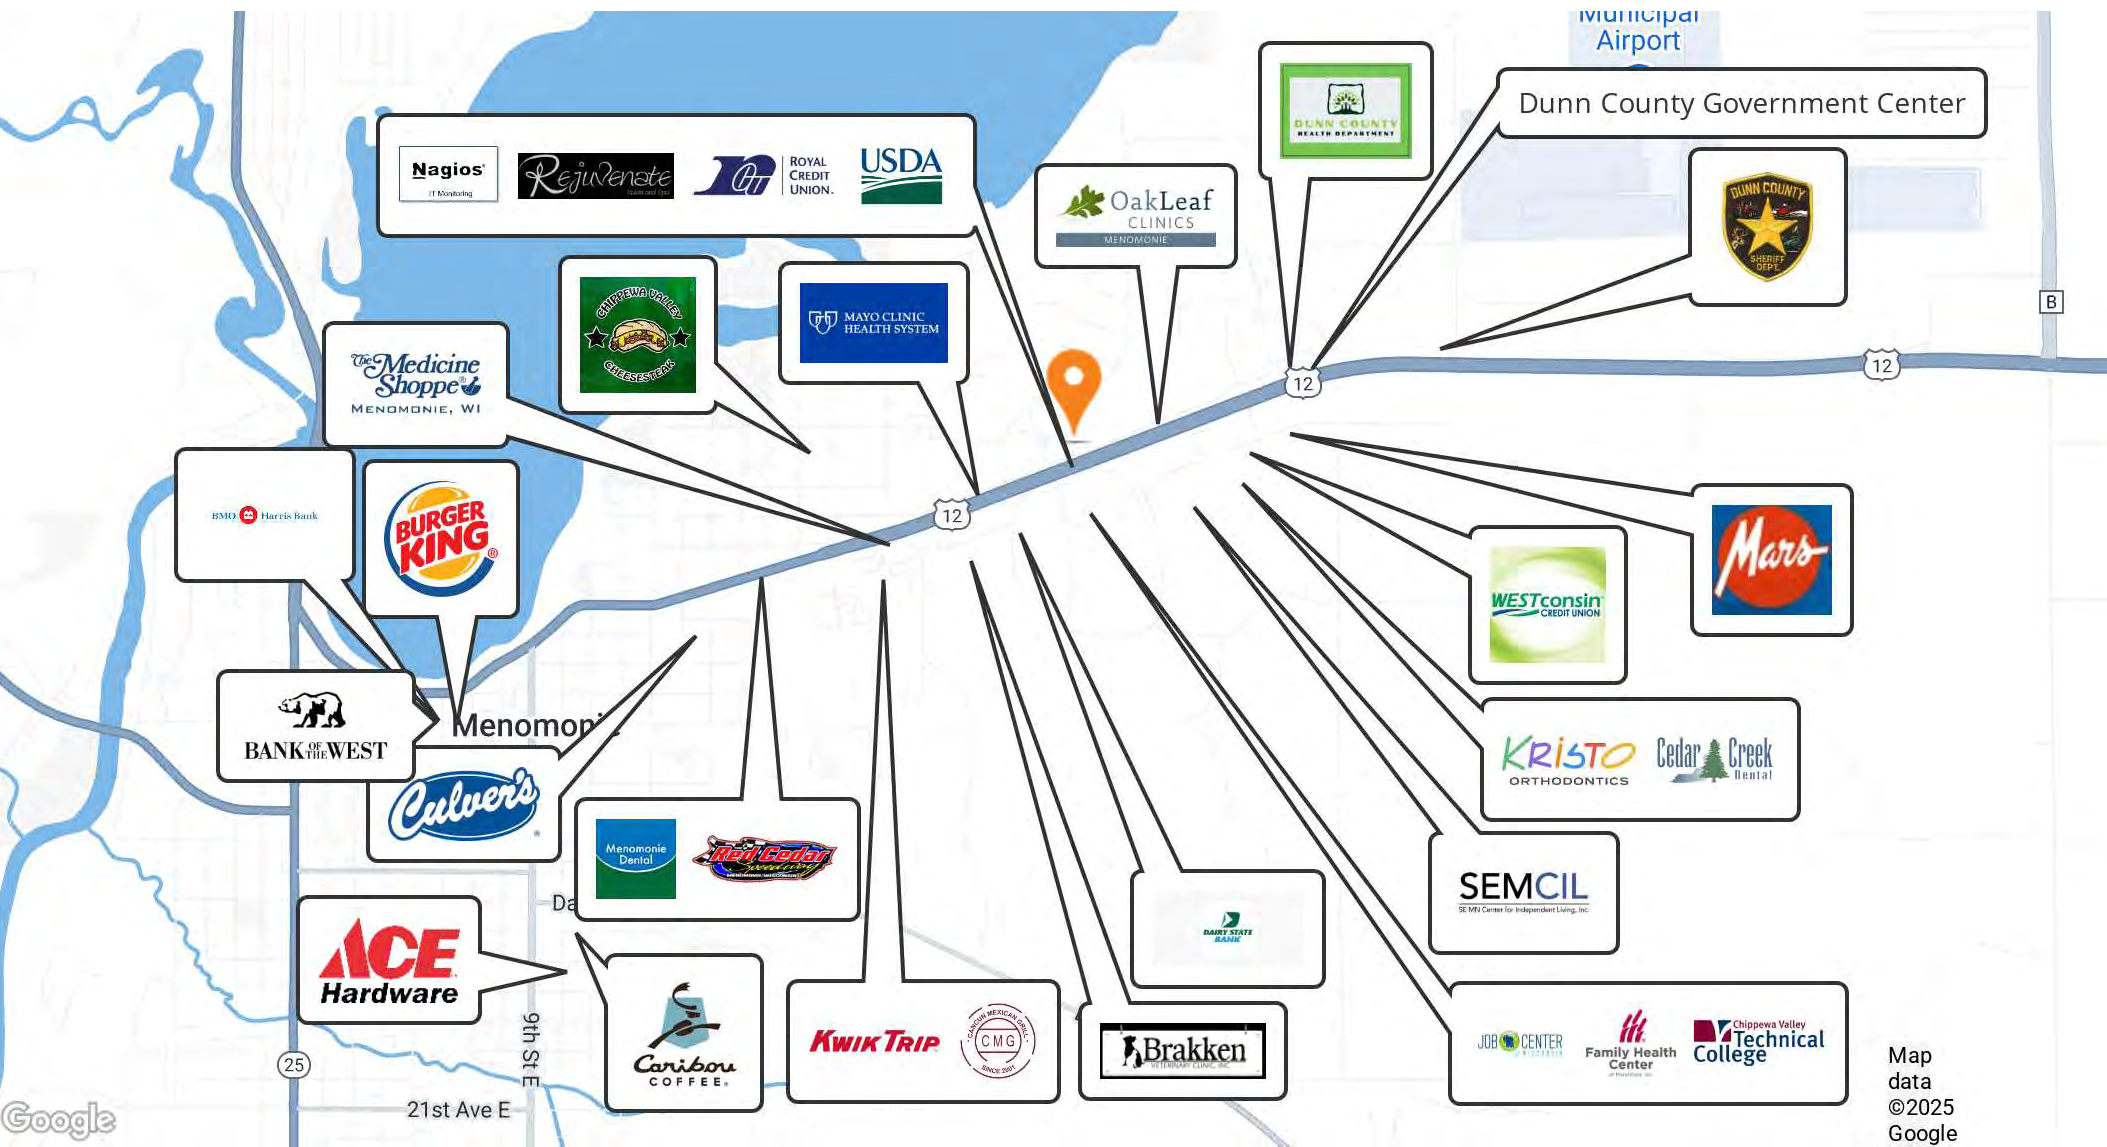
Municipal Airport

Dunn County Government Center

Nagios
IT Monitoring

Rejuvenate

ROYAL CREDIT UNION.

USDA

OakLeaf CLINICS MENOMONIE

DUNN COUNTY HEALTH DEPARTMENT

DUNN COUNTY SHERIFF DEPT.

B

CHIPPEWA VALLEY CHEESESTEAK

MAYO CLINIC HEALTH SYSTEM

The Medicine Shoppe MENOMONIE, WI

12

12

12

BMO Harris Bank

BURGER KING

Mars

WESTconsin CREDIT UNION

BANK OF THE WEST

Menomonie

Culver's

Menomonie Dental

Red Cedar

KRISTO ORTHODONTICS

Cedar Creek Dental

SEMCIL
SE MN Center for Independent Living, Inc

DAIRY STATE BANK

Da

ACE Hardware

9th St E

Caribou COFFEE

KWIK TRIP

CMG

Brakken VETERINARY CLINIC, INC

JOB CENTER

Family Health Center

Chippewa Valley Technical College

25

21st Ave E

Google

Map data ©2025 Google